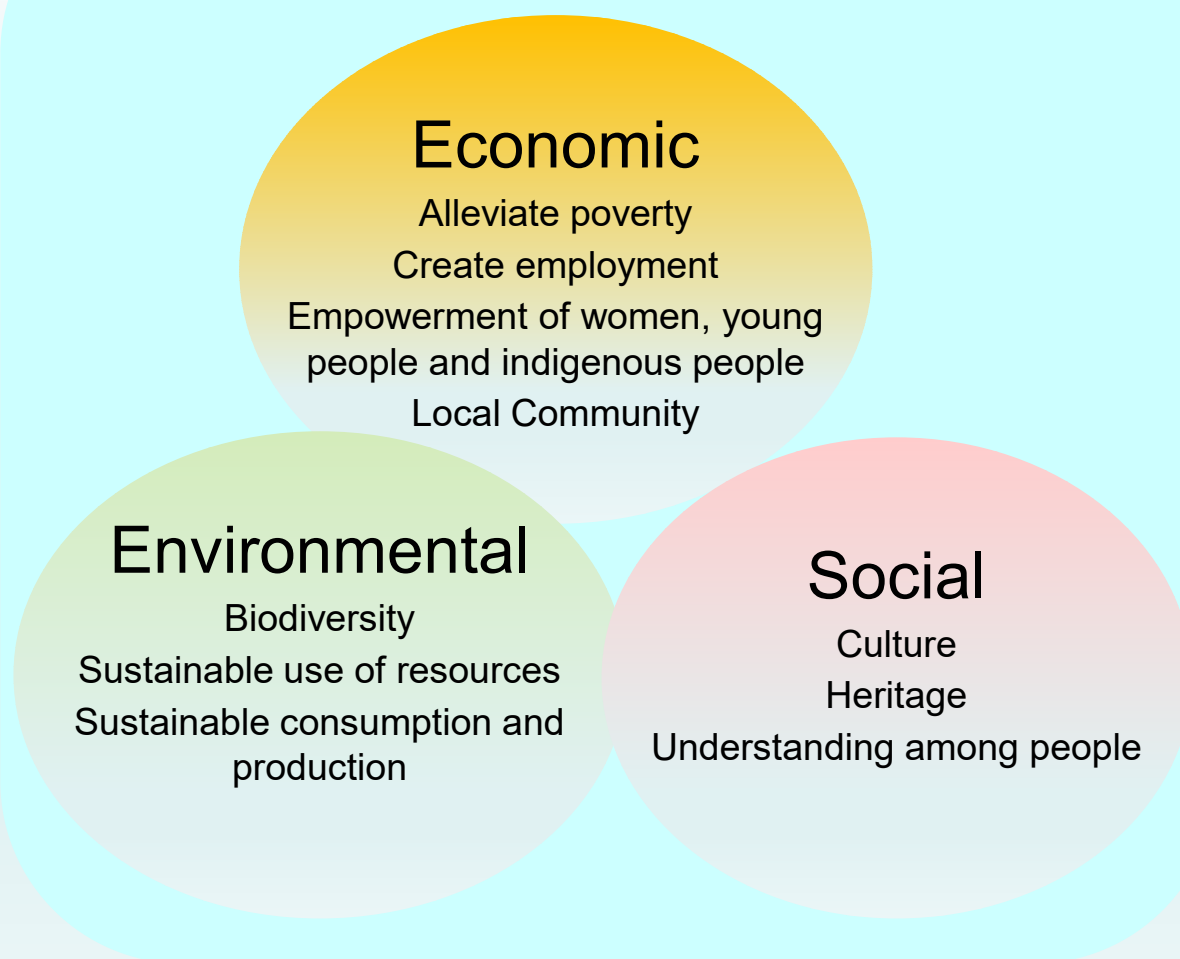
Economic
Alleviate poverty
Create employment
Empowerment of women, young people and indigenous people
Local Community

Environmental
Biodiversity
Sustainable use of resources
Sustainable consumption and production

Social
Culture
Heritage
Understanding among people